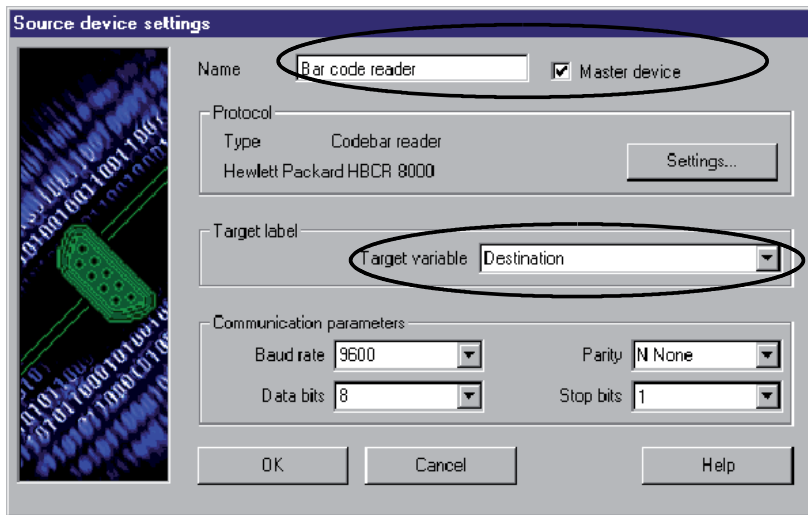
Source device settings

Name Bar code reader

Master device

Protocol

Type Codebar reader

Hewlett Packard HBCR 8000

Settings...

Target label

Target variable Destination

Communication parameters

Baud rate 9600

Parity N None

Data bits 8

Stop bits 1

OK

Cancel

Help